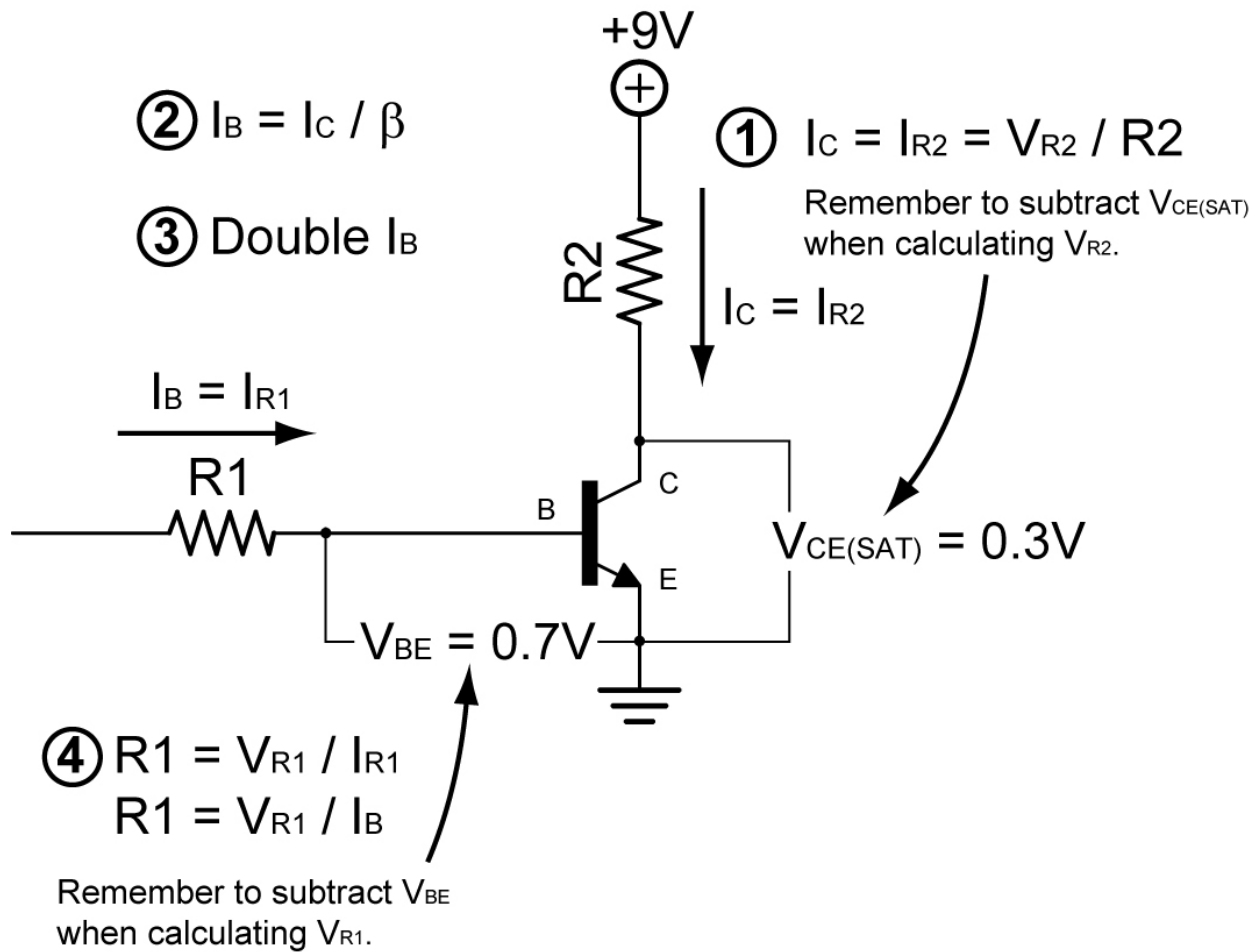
+9V

② $I_B = I_C / \beta$

① $I_C = I_{R2} = V_{R2} / R2$

Remember to subtract $V_{CE(SAT)}$ when calculating $V_{R2}$.

③ Double $I_B$

R2

$I_C = I_{R2}$

$I_B = I_{R1}$

R1

C

B

E

$V_{CE(SAT)} = 0.3V$

$V_{BE} = 0.7V$

④ $R1 = V_{R1} / I_{R1}$
$R1 = V_{R1} / I_B$

Remember to subtract $V_{BE}$ when calculating $V_{R1}$.